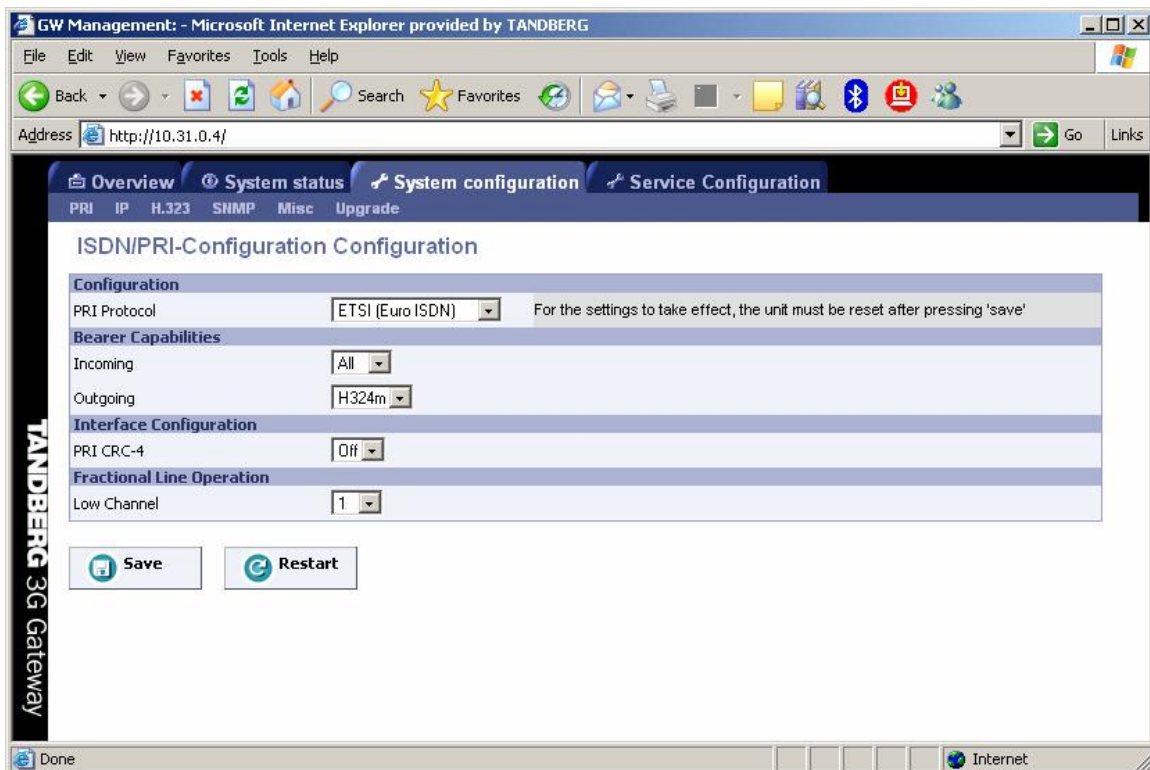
GW Management: - Microsoft Internet Explorer provided by TANDBERG

File Edit View Favorites Tools Help

Back Search Favorites

Address http://10.31.0.4/ Go Links

Overview System status System configuration Service Configuration

PRI IP H.323 SNMP Misc Upgrade

ISDN/PRI-Configuration Configuration

| Configuration | | |
|---|---|---|
| PRI Protocol | ETSI (Euro ISDN) | For the settings to take effect, the unit must be reset after pressing 'save' |
| Bearer Capabilities | | |
| Incoming | All | |
| Outgoing | H324m | |
| Interface Configuration | | |
| PRI CRC-4 | Off | |
| Fractional Line Operation | | |
| Low Channel | 1 | |

Save Restart

TANDBERG 3G Gateway

Done Internet